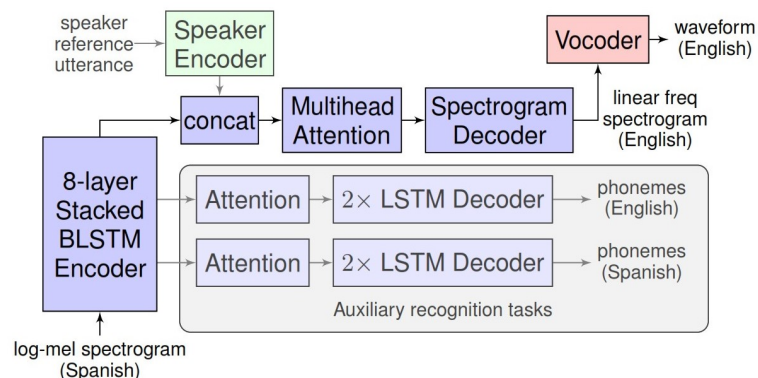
speaker reference utterance

Speaker Encoder

Vocoder

waveform (English)

concat

Multihead Attention

Spectrogram Decoder

linear freq spectrogram (English)

8-layer Stacked BLSTM Encoder

Attention

$2\times$ LSTM Decoder

phonemes (English)

Attention

$2\times$ LSTM Decoder

phonemes (Spanish)

Auxiliary recognition tasks

log-mel spectrogram (Spanish)